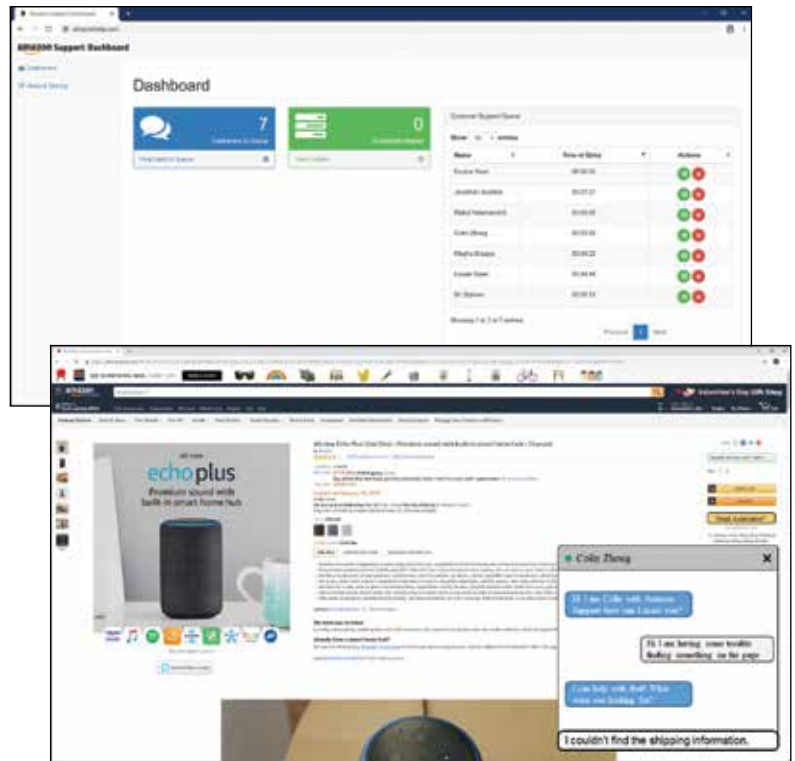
amazon Support Dashboard

Dashboard

7
Customers in Queue

0
Customers Helped

Customer Support Queue

Show 10 entries

| Name | Time of Entry | Actions |
|---|---|---|
| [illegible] | 00:00:32 | |
| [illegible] | 00:01:21 | |
| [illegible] | 00:02:05 | |
| Colin Zheng | 00:02:50 | |
| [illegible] | 00:03:22 | |
| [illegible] | 00:03:46 | |
| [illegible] | 00:04:10 | |

Showing 1 to 7 of 7 entries

Previous 1 Next

Valentine's Day Gift Shop

All-new Echo Plus (2nd Gen) - Premium sound with built-in smart home hub - Charcoal

all-new
echo plus
Premium sound with built-in smart home hub

Colin Zheng

Hi I am Colin with Amazon Support how can I assist you?

Hi I am having some trouble finding something on the page

I can help with that! What were you looking for?

I couldn't find the shipping information.